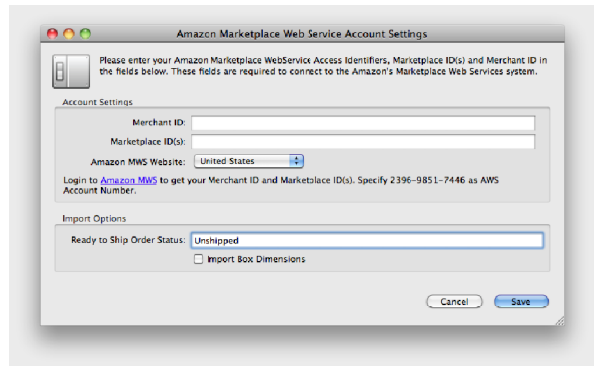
Amazon Marketplace Web Service Account Settings

Please enter your Amazon Marketplace WebService Access Identifiers, Marketplace ID(s) and Merchant ID in the fields below. These fields are required to connect to the Amazon's Marketplace Web Services system.

Account Settings

Merchant ID:

Marketplace ID(s):

Amazon MWS Website: United States

Login to Amazon MWS to get your Merchant ID and Marketplace ID(s). Specify 2396-9851-7446 as AWS Account Number.

Import Options

Ready to Ship Order Status: Unshipped

Import Box Dimensions

Cancel Save